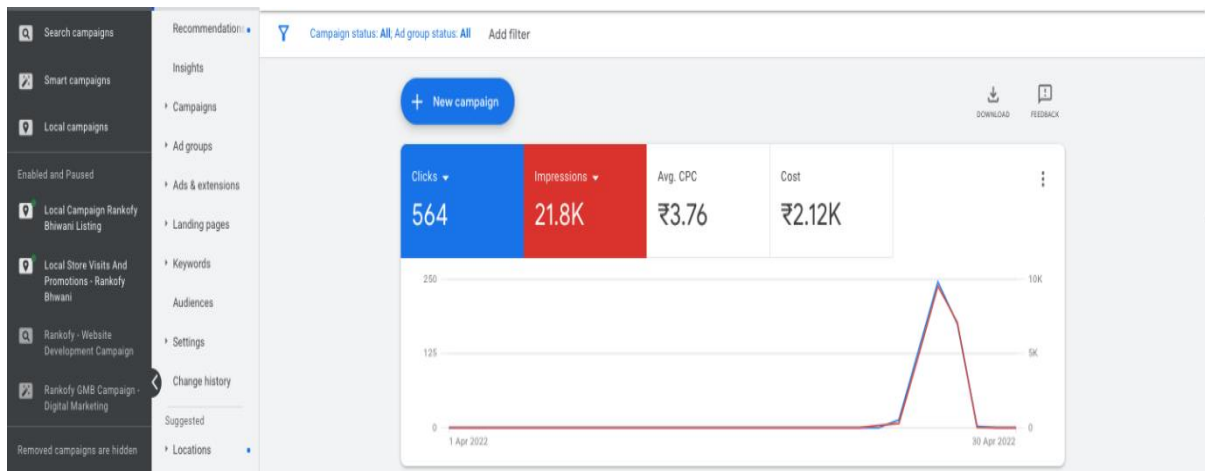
Search campaigns

Smart campaigns

Local campaigns

Enabled and Paused

Local Campaign Rankofy Bhiwani Listing

Local Store Visits And Promotions - Rankofy Bhwani

Rankofy - Website Development Campaign

Rankofy GMB Campaign - Digital Marketing

Removed campaigns are hidden

Recommendations

Insights

Campaigns

Ad groups

Ads & extensions

Landing pages

Keywords

Audiences

Settings

Change history

Suggested

Locations

Campaign status: All; Ad group status: All

Add filter

New campaign

DOWNLOAD

FEEDBACK

| Clicks | Impressions | Avg. CPC | Cost |
|---|---|---|---|
| 564 | 21.8K | ₹3.76 | ₹2.12K |

250

125

0

10K

5K

0

1 Apr 2022

30 Apr 2022